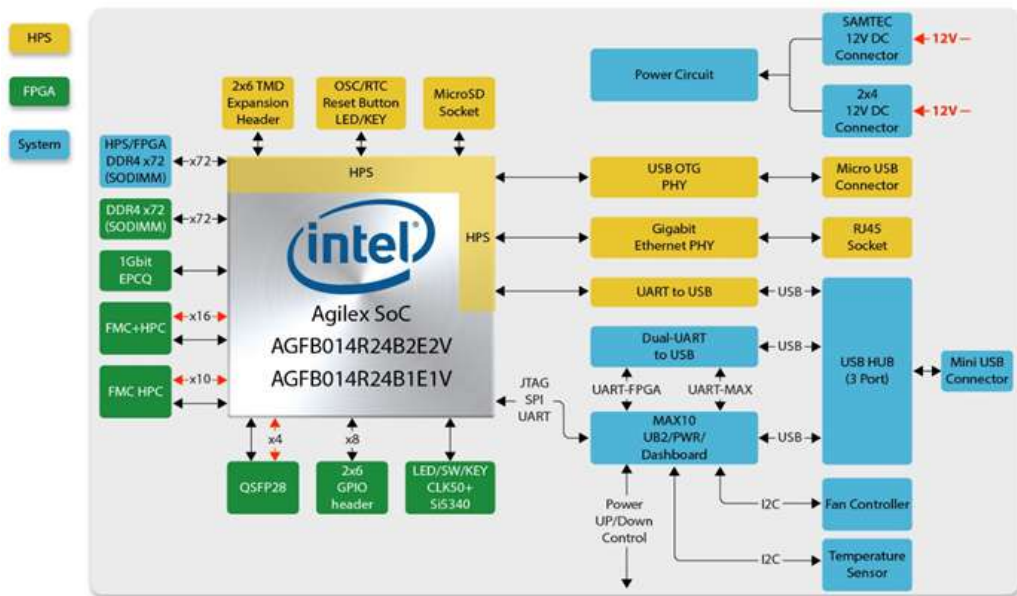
HPS

FPGA

System

2x6 TMD Expansion Header

OSC/RTC Reset Button LED/KEY

MicroSD Socket

Power Circuit

SAMTEC 12V DC Connector

12V

2x4 12V DC Connector

12V

HPS/FPGA DDR4 x72 (SODIMM)

x72

HPS

USB OTG PHY

Micro USB Connector

DDR4 x72 (SODIMM)

x72

intel

HPS

Gigabit Ethernet PHY

RJ45 Socket

1Gbit EPCQ

Agilex SoC

AGFB014R24B2E2V

AGFB014R24B1E1V

UART to USB

USB

FMC+HPC

x16

Dual-UART to USB

USB

USB HUB (3 Port)

Mini USB Connector

FMC HPC

x10

UART-FPGA

UART-MAX

JTAG SPI UART

MAX10 UB2/PWR/ Dashboard

USB

x4

x8

QSFP28

2x6 GPIO header

LED/SW/KEY CLK50+ Si5340

Power UP/Down Control

I2C

Fan Controller

I2C

Temperature Sensor